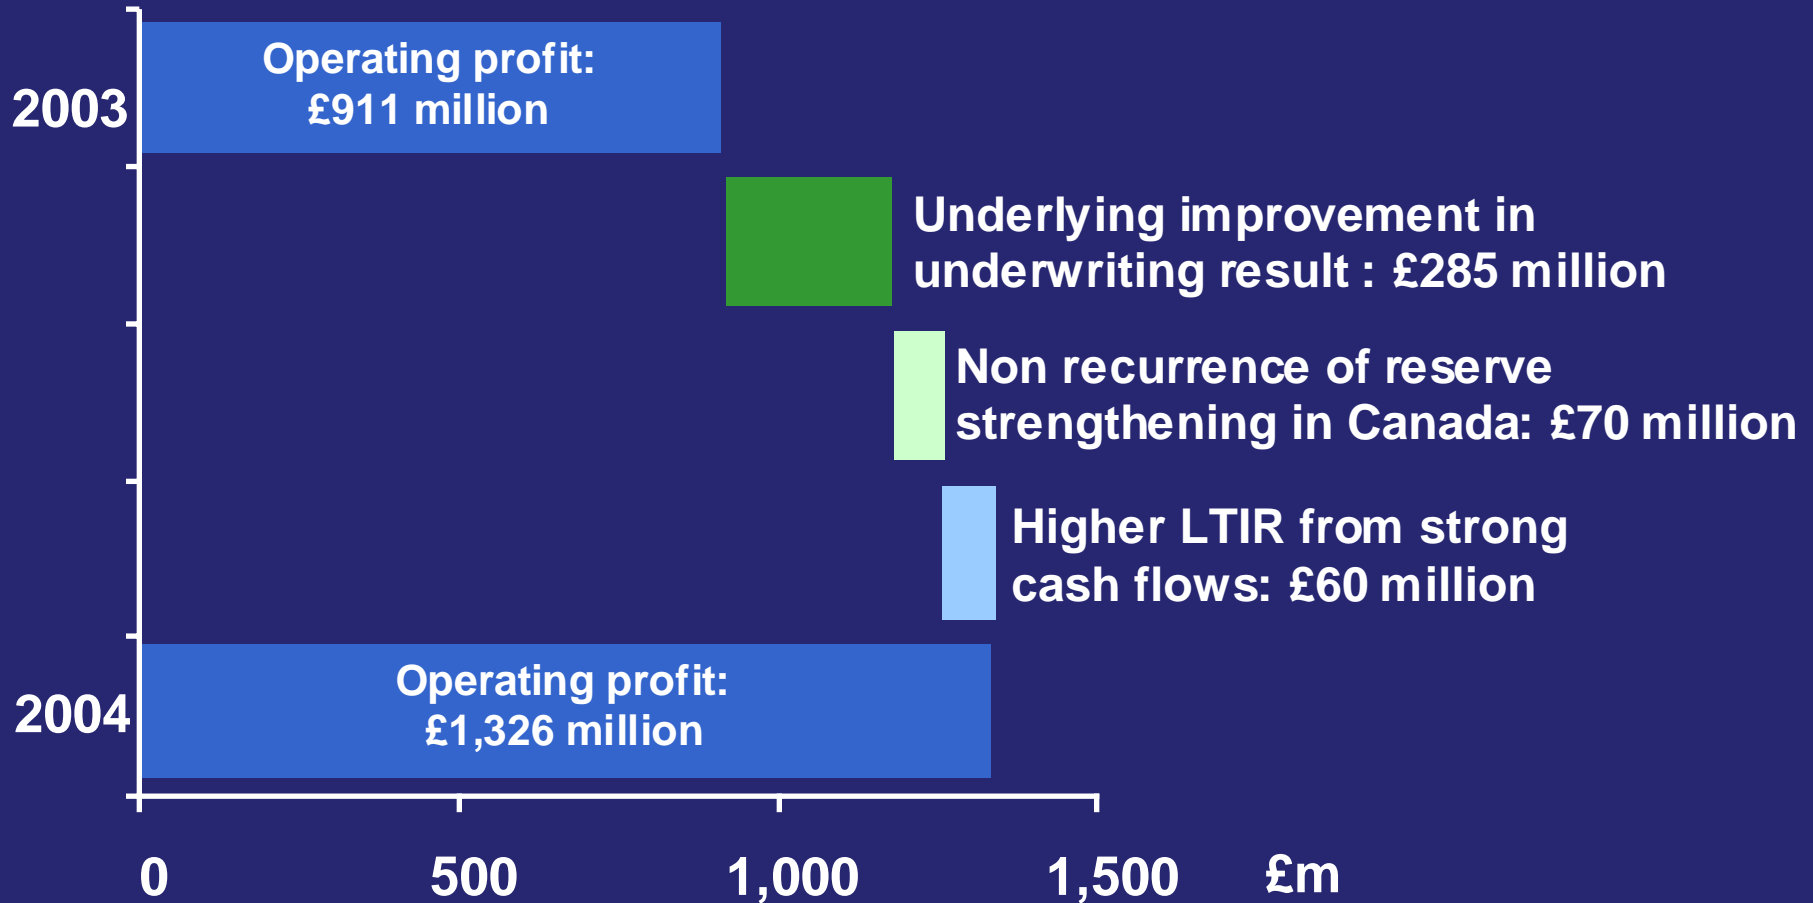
2003

Operating profit:
£911 million

Underlying improvement in underwriting result : £285 million

Non recurrence of reserve strengthening in Canada: £70 million

Higher LTIR from strong cash flows: £60 million

2004

Operating profit:
£1,326 million

0 500 1,000 1,500 £m